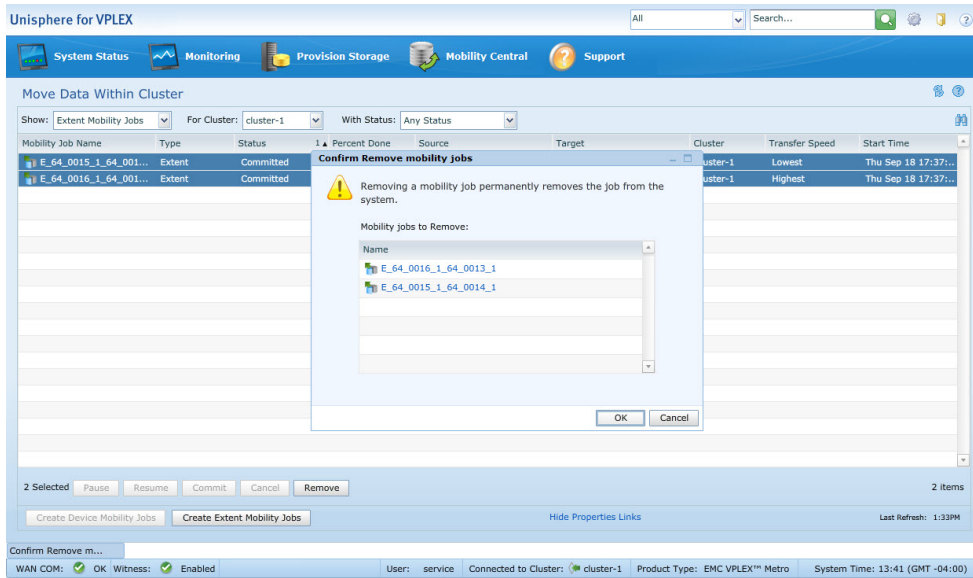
Unisphere for VPLEX

All

Search...

System Status Monitoring Provision Storage Mobility Central Support

Move Data Within Cluster

Show: Extent Mobility Jobs For Cluster: cluster-1 With Status: Any Status

| Mobility Job Name | Type | Status | 1▲ Percent Done | Source | Target | Cluster | Transfer Speed | Start Time |
|---|---|---|---|---|---|---|---|---|
| E_64_0015_1_64_001... | Extent | Committed | | | | uster-1 | Lowest | Thu Sep 18 17:37:.. |
| E_64_0016_1_64_001... | Extent | Committed | | | | uster-1 | Highest | Thu Sep 18 17:37:.. |

Confirm Remove mobility jobs

Removing a mobility job permanently removes the job from the system.

Mobility jobs to Remove:

| Name |
|---|
| E_64_0016_1_64_0013_1 |
| E_64_0015_1_64_0014_1 |

OK Cancel

2 Selected Pause Resume Commit Cancel Remove

2 items

Create Device Mobility Jobs Create Extent Mobility Jobs

Hide Properties Links

Last Refresh: 1:33PM

Confirm Remove m...

WAN COM: OK Witness: Enabled

User: service Connected to Cluster: cluster-1 Product Type: EMC VPLEX™ Metro System Time: 13:41 (GMT -04:00)